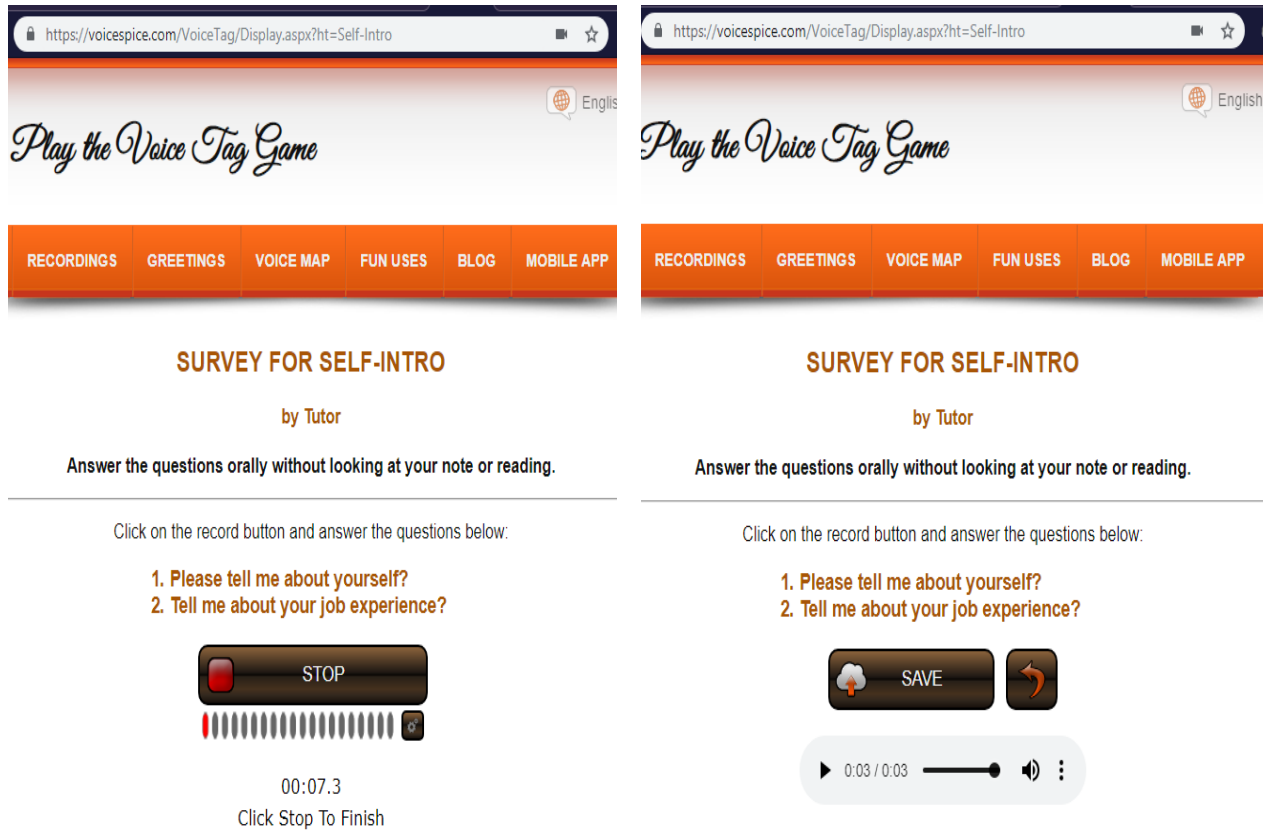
https://voicespice.com/VoiceTag/Display.aspx?ht=Self-Intro

Engli

Play the Voice Tag Game

RECORDINGS GREETINGS VOICE MAP FUN USES BLOG MOBILE APP

SURVEY FOR SELF-INTRO

by Tutor

Answer the questions orally without looking at your note or reading.

Click on the record button and answer the questions below:

1. Please tell me about yourself?
2. Tell me about your job experience?

STOP

00:07.3

Click Stop To Finish

https://voicespice.com/VoiceTag/Display.aspx?ht=Self-Intro

English

Play the Voice Tag Game

RECORDINGS GREETINGS VOICE MAP FUN USES BLOG MOBILE APP

SURVEY FOR SELF-INTRO

by Tutor

Answer the questions orally without looking at your note or reading.

Click on the record button and answer the questions below:

1. Please tell me about yourself?
2. Tell me about your job experience?

SAVE

0:03 / 0:03